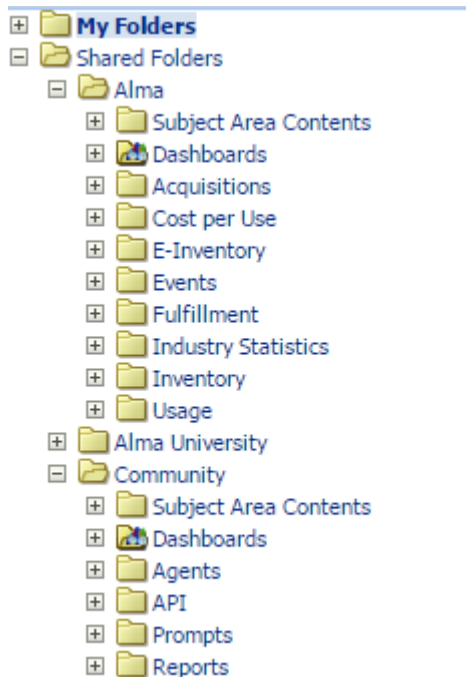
My Folders
Shared Folders
Alma
Subject Area Contents
Dashboards
Acquisitions
Cost per Use
E-Inventory
Events
Fulfillment
Industry Statistics
Inventory
Usage
Alma University
Community
Subject Area Contents
Dashboards
Agents
API
Prompts
Reports